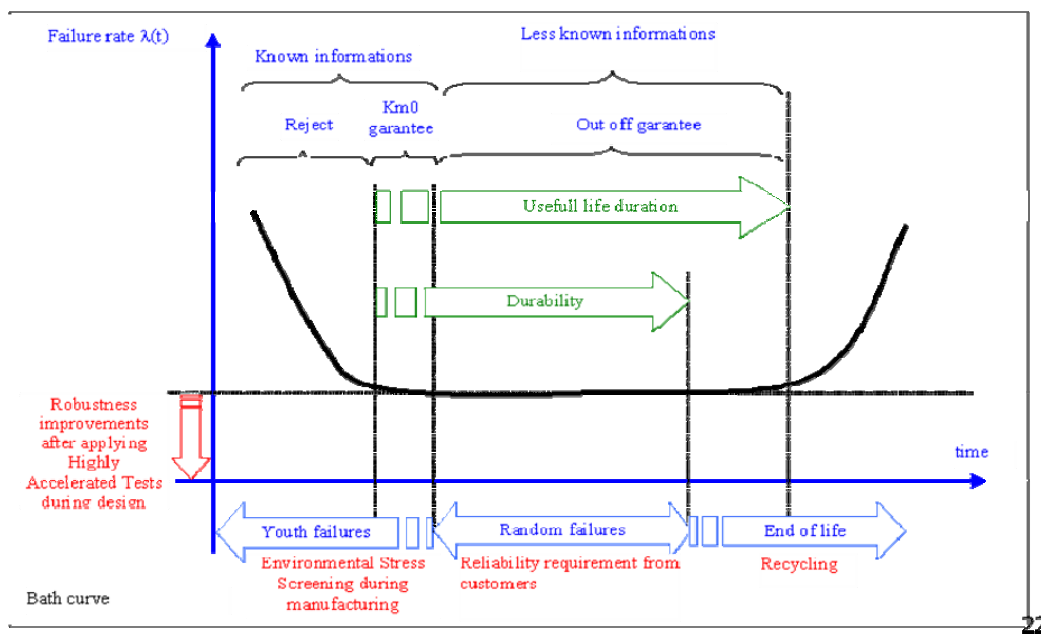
Failure rate $\lambda(t)$

Known informations

Less known informations

Reject

Km0 garantee

Out off garantee

Usefull life duration

Durability

Robustness improvements after applying Highly Accelerated Tests during design

time

Youth failures

Random failures

End of life

Environmental Stress Screening during manufacturing

Reliability requirement from customers

Recycling

Bath curve

22